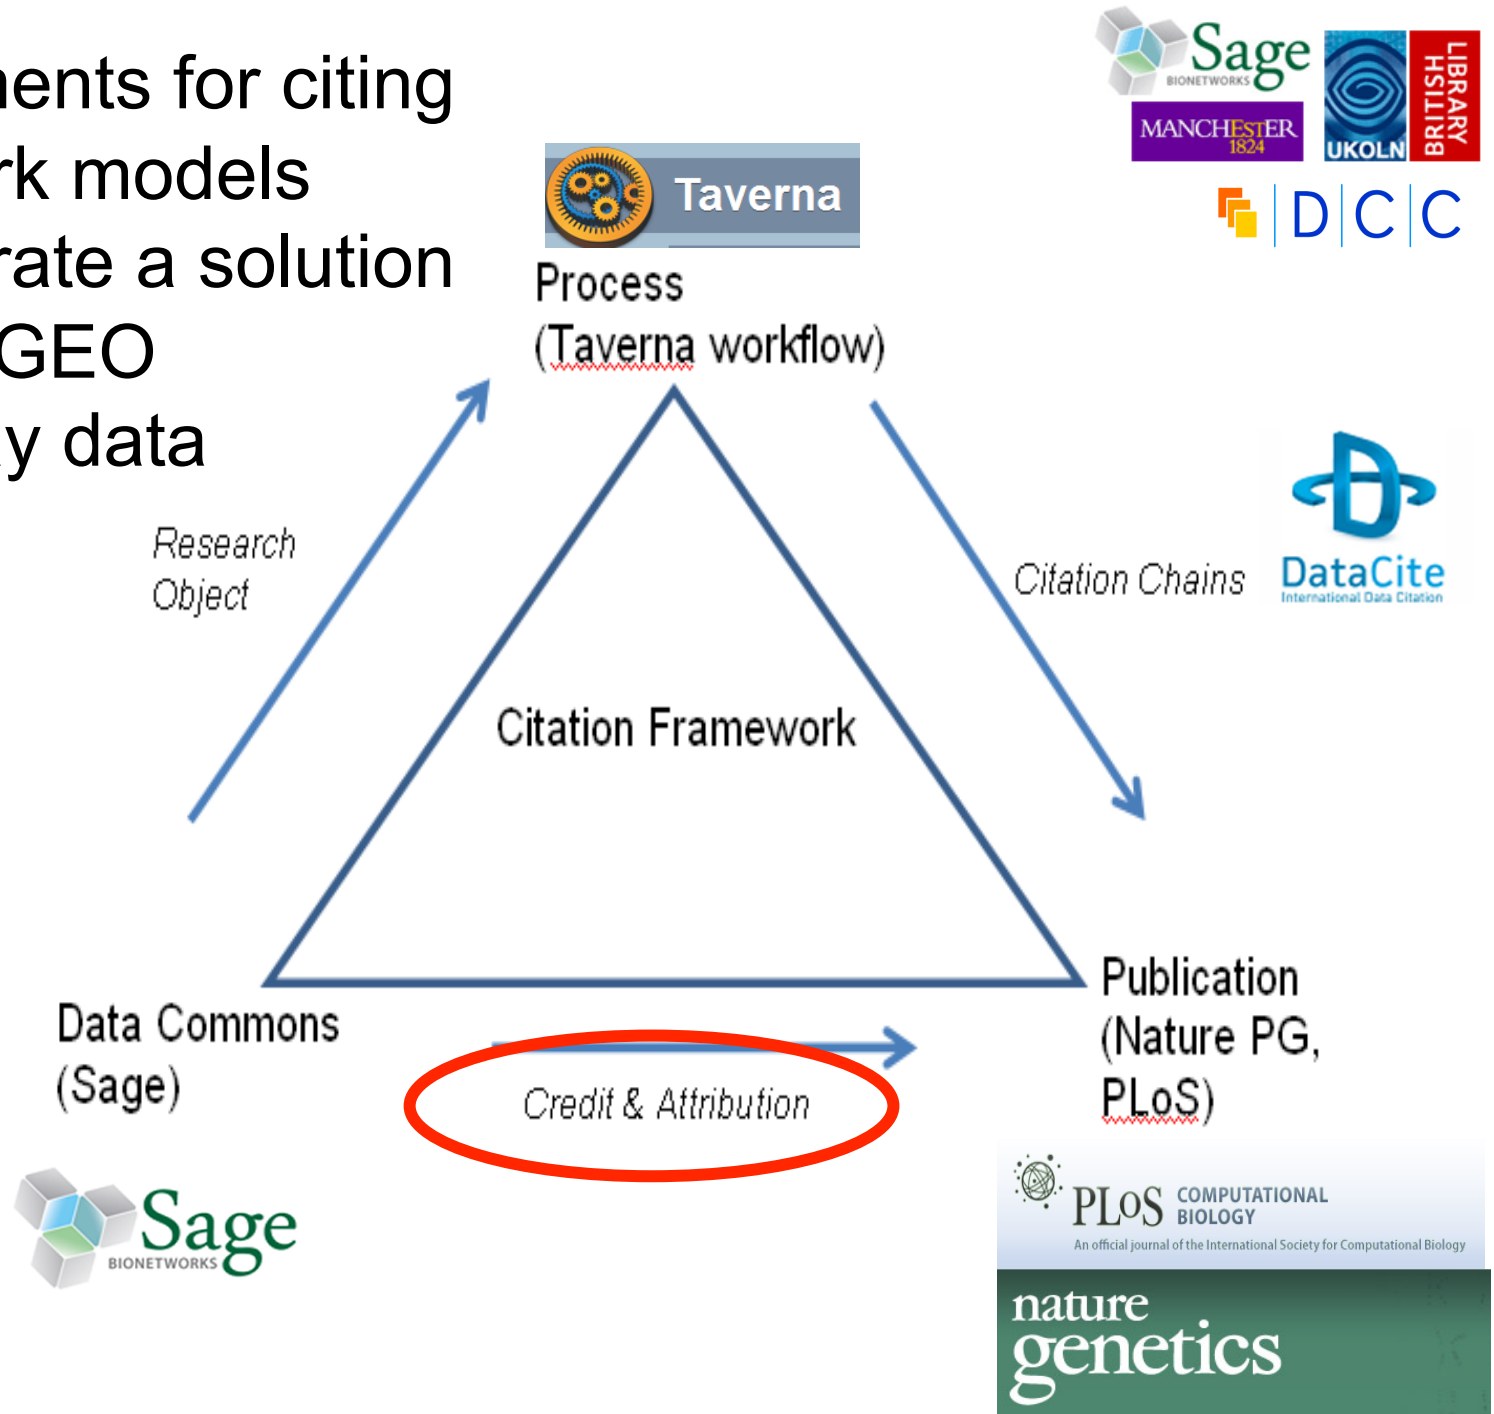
ents for citing
k models
rate a solution
GEO
y data

Sage BIONETWORKS
MANCHESTER 1824
UKOLN
BRITISH LIBRARY
DCC

Taverna

Process
(Taverna workflow)

Research Object

Citation Chains

DataCite
International Data Citation

Citation Framework

Data Commons
(Sage)

Credit & Attribution

Publication
(Nature PG,
PLoS)

Sage BIONETWORKS

PLoS COMPUTATIONAL BIOLOGY
An official journal of the International Society for Computational Biology

nature genetics